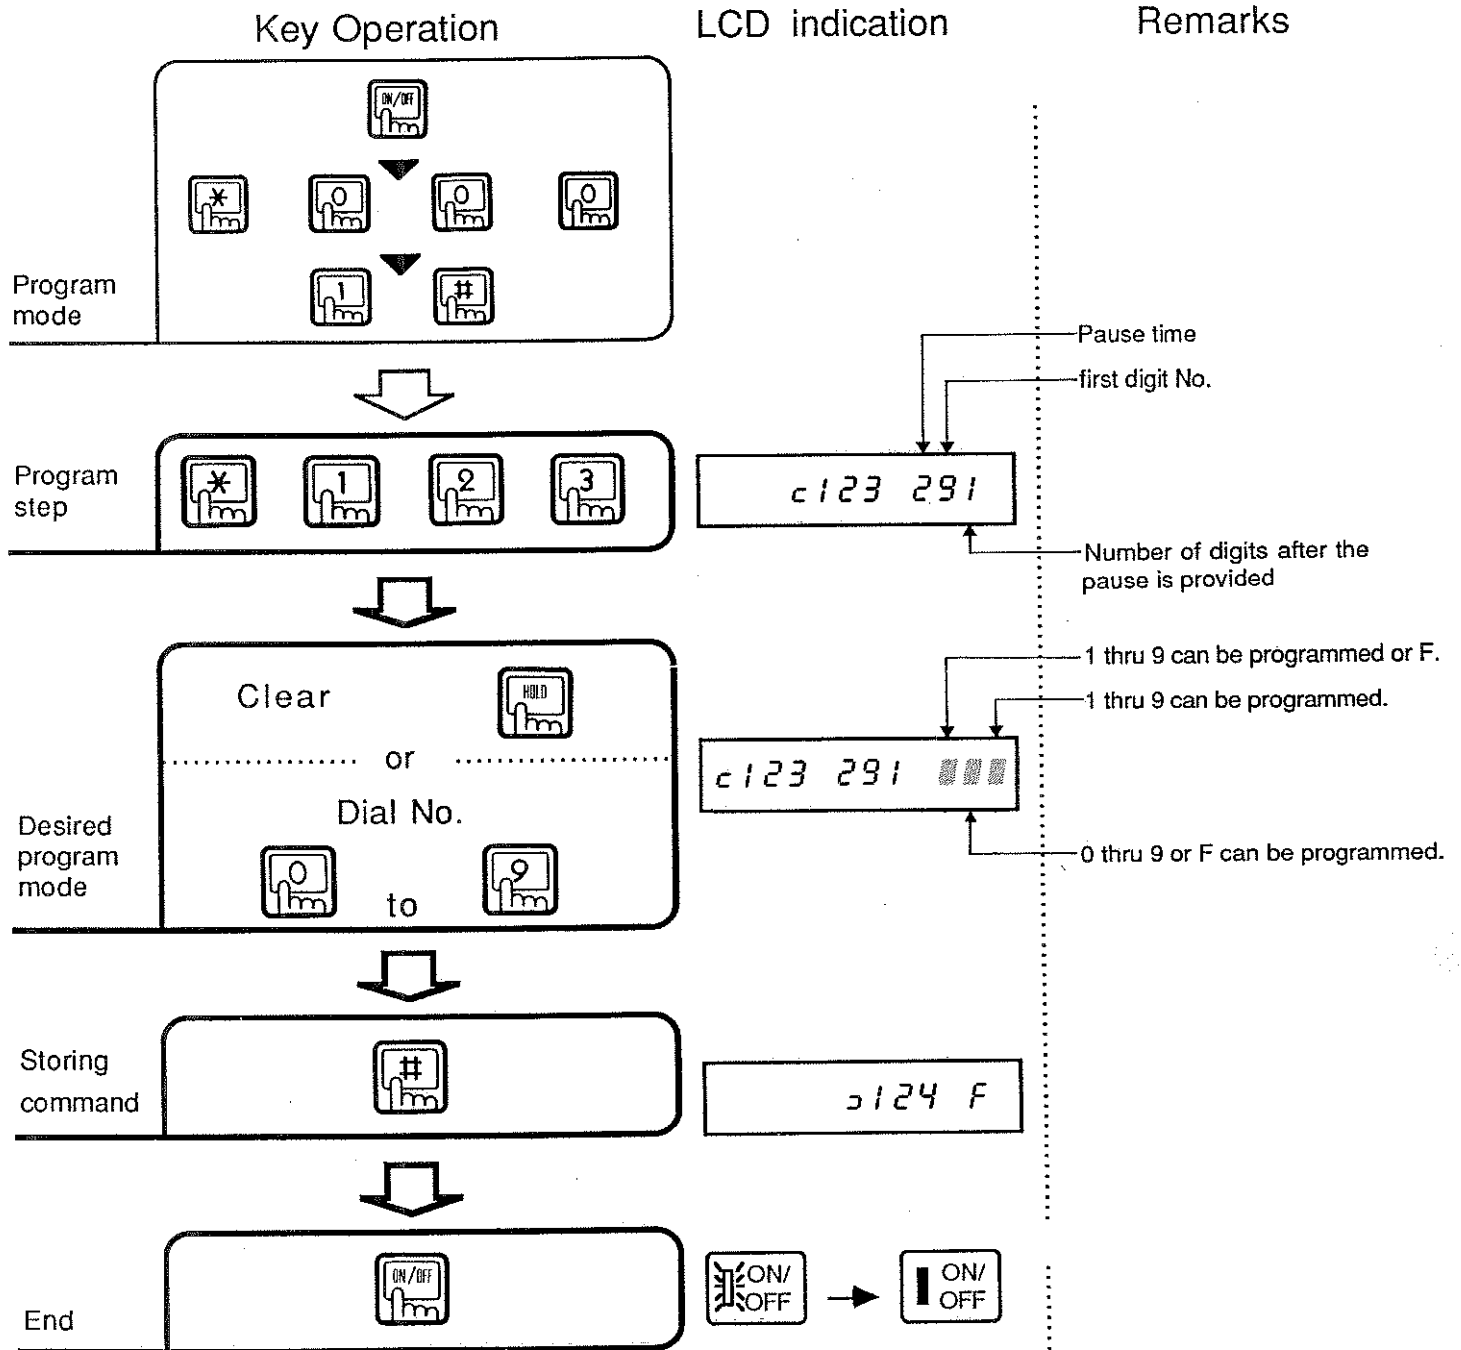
Key Operation

LCD indication

Remarks

ON/OFF

*

0

0

0

Program mode

1

#

Pause time

first digit No.

Program step

*

1

2

3

c123 291

Number of digits after the pause is provided

1 thru 9 can be programmed or F.

1 thru 9 can be programmed.

Clear

HOLD

or

c123 291

Dial No.

Desired program mode

0

to

9

0 thru 9 or F can be programmed.

Storing command

#

ɔ124 F

End

ON/OFF

ON/ OFF

ON/ OFF